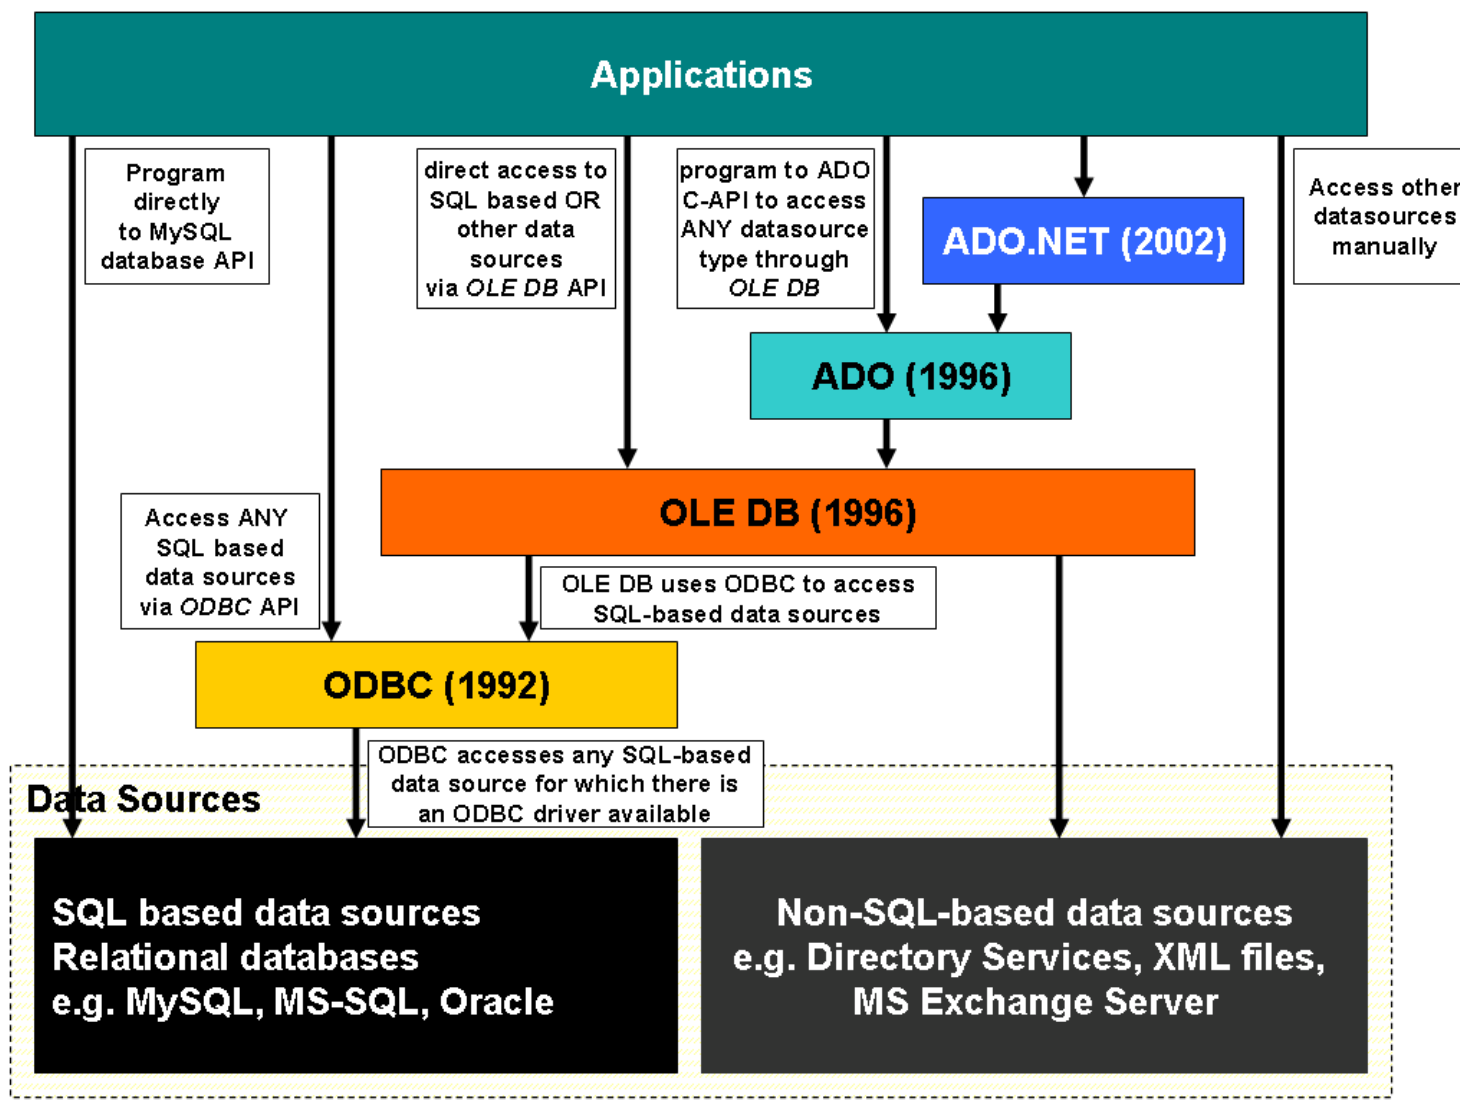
Applications

Program directly to MySQL database API

direct access to SQL based OR other data sources via OLE DB API

program to ADO C-API to access ANY datasource type through OLE DB

ADO.NET (2002)

Access other datasources manually

ADO (1996)

OLE DB (1996)

Access ANY SQL based data sources via ODBC API

OLE DB uses ODBC to access SQL-based data sources

ODBC (1992)

ODBC accesses any SQL-based data source for which there is an ODBC driver available

Data Sources

SQL based data sources
Relational databases
e.g. MySQL, MS-SQL, Oracle

Non-SQL-based data sources
e.g. Directory Services, XML files, MS Exchange Server